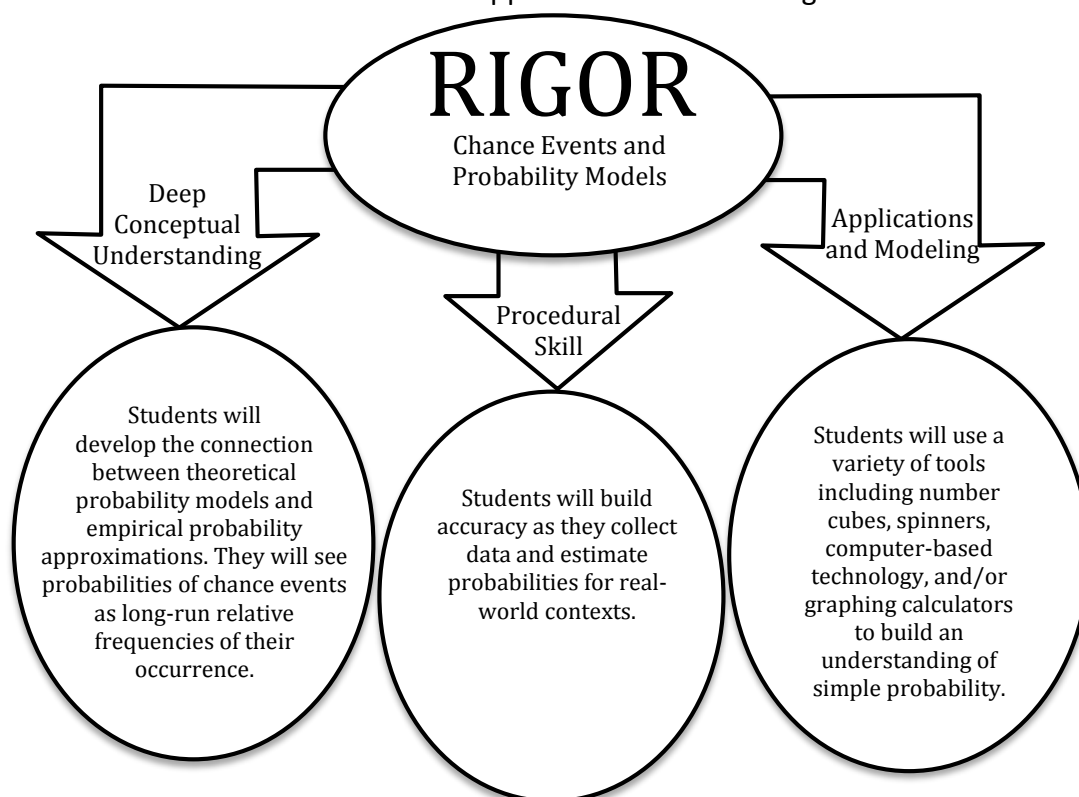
RIGOR
Chance Events and Probability Models

Deep Conceptual Understanding

Procedural Skill

Applications and Modeling

Students will develop the connection between theoretical probability models and empirical probability approximations. They will see probabilities of chance events as long-run relative frequencies of their occurrence.

Students will build accuracy as they collect data and estimate probabilities for real-world contexts.

Students will use a variety of tools including number cubes, spinners, computer-based technology, and/or graphing calculators to build an understanding of simple probability.